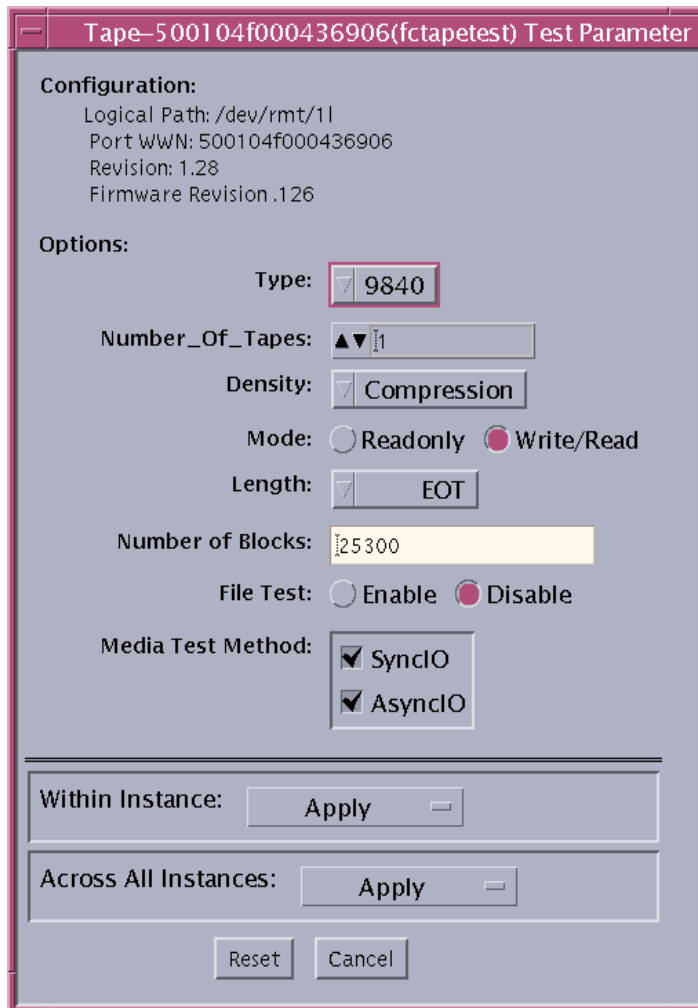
Tape–500104f000436906(fctapetest) Test Parameter

Configuration:
Logical Path: /dev/rmt/1l
Port WWN: 500104f000436906
Revision: 1.28
Firmware Revision .126

Options:
Type: 9840
Number_Of_Tapes: 1
Density: Compression
Mode: Readonly Write/Read
Length: EOT
Number of Blocks: 25300
File Test: Enable Disable
Media Test Method: SyncIO AsyncIO

Within Instance: Apply
Across All Instances: Apply

Reset Cancel